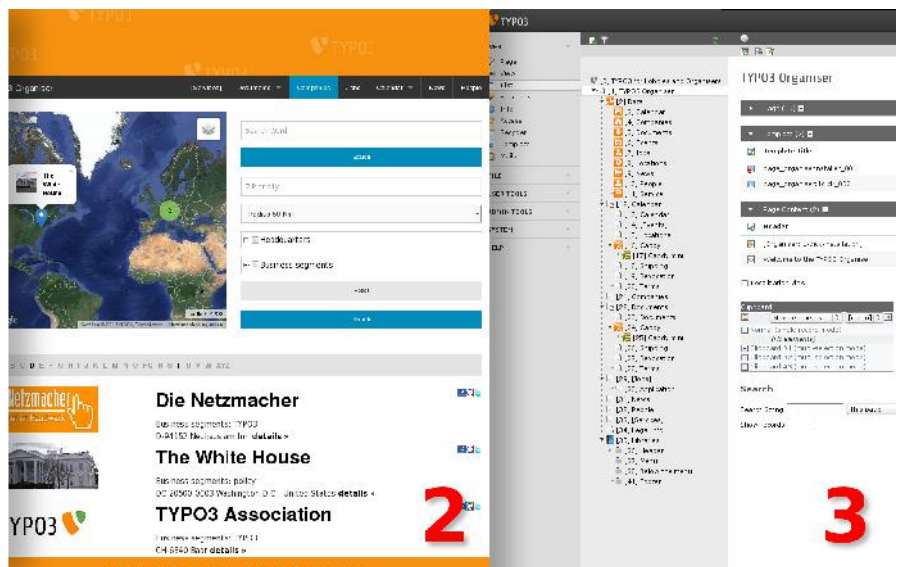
TYPO3

TYPO3

3 Organiser

Search

Headquarters

Business segments

Die Netzmacher

Business segments: TYPO3
D-94152 Neuhaus am Inn details »

The White House

Business segments: policy
DC 20500 0003 Washington D.C. United States details «

TYPO3 Association

Business segments: TYPO3
CH 6340 Baar details »

2

TYPO3

TYPO3 Organiser

Template title

Header

Welcome to the TYPO3 Organiser

Search

3